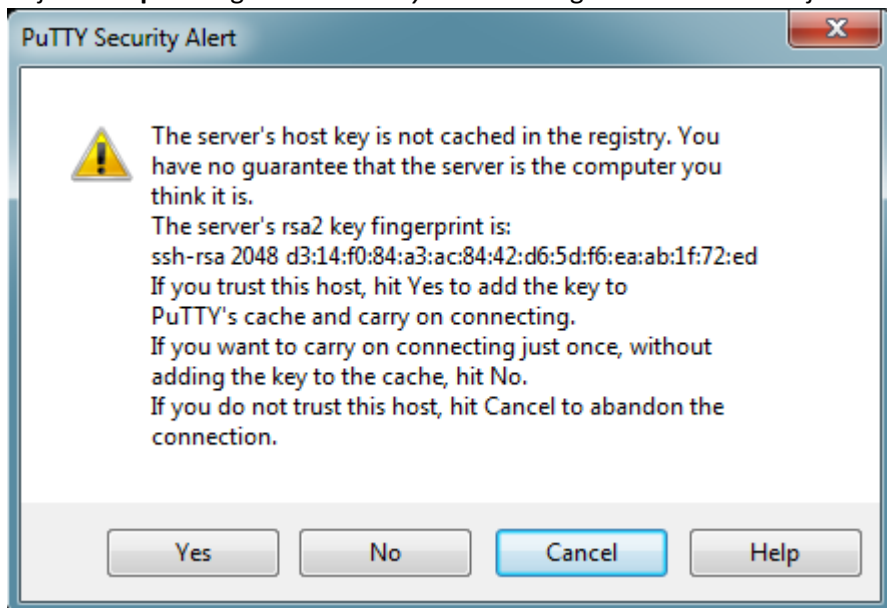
PuTTY Security Alert

The server's host key is not cached in the registry. You have no guarantee that the server is the computer you think it is.
The server's rsa2 key fingerprint is:
ssh-rsa 2048 d3:14:f0:84:a3:ac:84:42:d6:5d:f6:ea:ab:1f:72:ed
If you trust this host, hit Yes to add the key to PuTTY's cache and carry on connecting.
If you want to carry on connecting just once, without adding the key to the cache, hit No.
If you do not trust this host, hit Cancel to abandon the connection.

Yes No Cancel Help